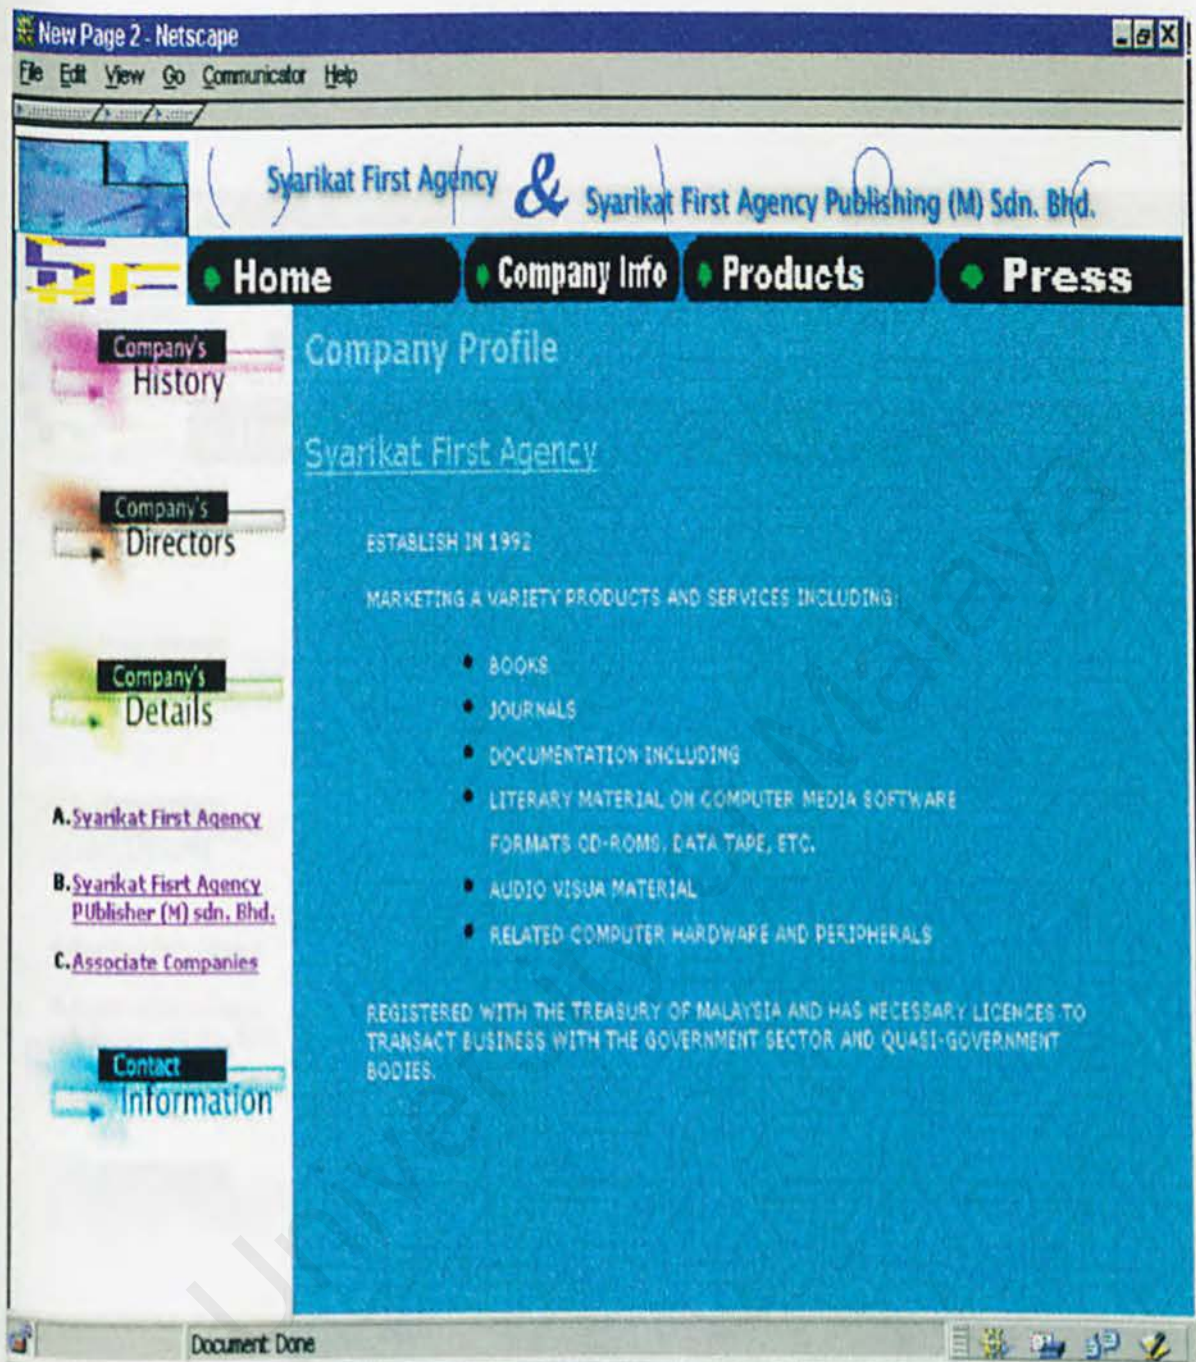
New Page 2 - Netscape

File Edit View Go Communicator Help

Syarikat First Agency & Syarikat First Agency Publishing (M) Sdn. Bhd.

SF

Home Company Info Products Press

Company's History

Company's Directors

Company's Details

A. Syarikat First Agency

B. Syarikat Fisrt Agency PUblisher (M) sdn. Bhd.

C. Associate Companies

Contact Information

Company Profile

Syarikat First Agency

ESTABLISH IN 1992

MARKETING A VARIETY PRODUCTS AND SERVICES INCLUDING:

- BOOKS
- JOURNALS
- DOCUMENTATION INCLUDING
- LITERARY MATERIAL ON COMPUTER MEDIA SOFTWARE FORMATS CD-ROMS, DATA TAPE, ETC.
- AUDIO VISUA MATERIAL
- RELATED COMPUTER HARDWARE AND PERIPHERALS

REGISTERED WITH THE TREASURY OF MALAYSIA AND HAS NECESSARY LICENCES TO TRANSACT BUSINESS WITH THE GOVERNMENT SECTOR AND QUASI-GOVERNMENT BODIES.

Document: Done

University of Malaya